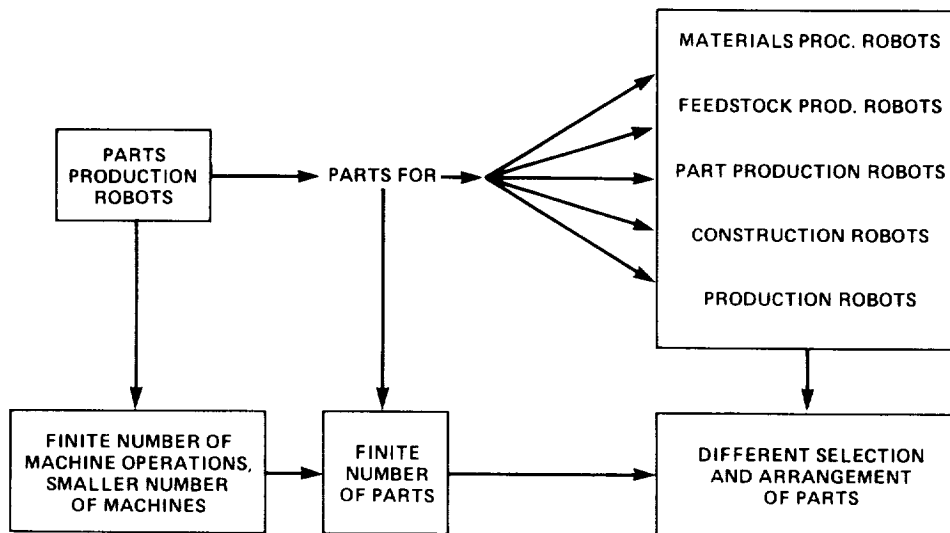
PARTS PRODUCTION ROBOTS

PARTS FOR

MATERIALS PROC. ROBOTS

FEEDSTOCK PROD. ROBOTS

PART PRODUCTION ROBOTS

CONSTRUCTION ROBOTS

PRODUCTION ROBOTS

FINITE NUMBER OF MACHINE OPERATIONS, SMALLER NUMBER OF MACHINES

FINITE NUMBER OF PARTS

DIFFERENT SELECTION AND ARRANGEMENT OF PARTS